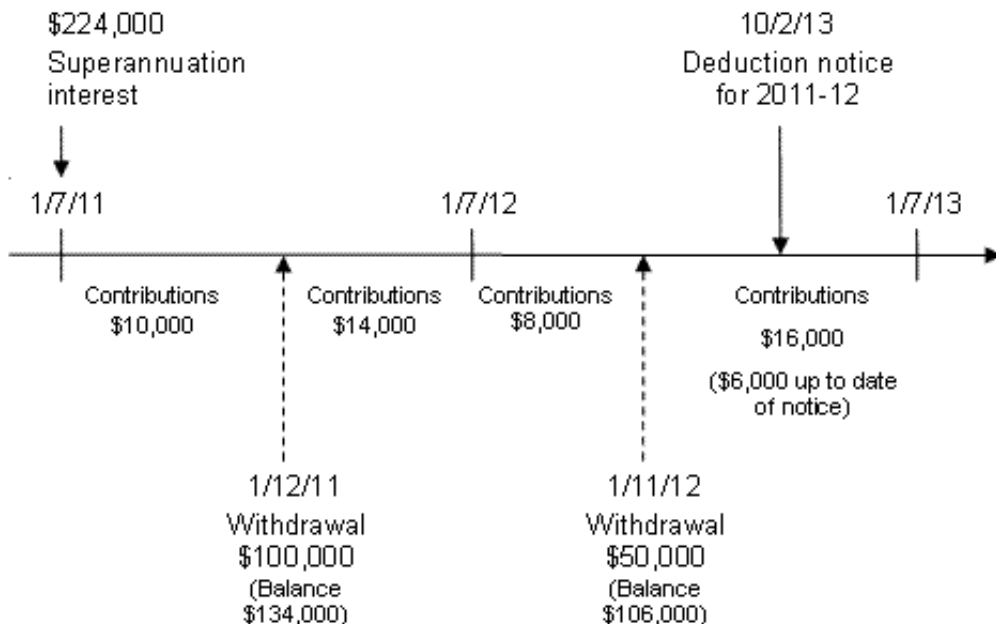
$224,000
Superannuation interest

10/2/13
Deduction notice for 2011-12

1/7/11

1/7/12

1/7/13

Contributions
$10,000

Contributions
$14,000

Contributions
$8,000

Contributions
$16,000
($6,000 up to date of notice)

1/12/11
Withdrawal
$100,000
(Balance $134,000)

1/11/12
Withdrawal
$50,000
(Balance $106,000)